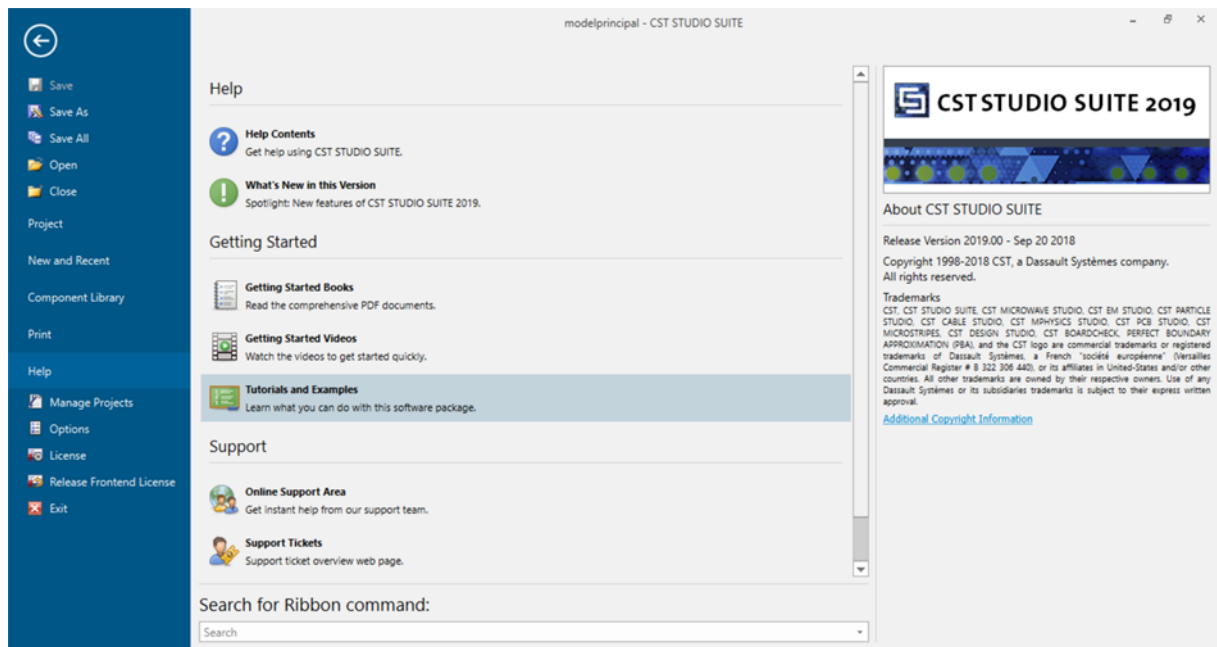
modelprincipal - CST STUDIO SUITE

Save
Save As
Save All
Open
Close
Project
New and Recent
Component Library
Print
Help
Manage Projects
Options
License
Release Frontend License
Exit

Help

Help Contents
Get help using CST STUDIO SUITE.

What's New in this Version
Spotlight: New features of CST STUDIO SUITE 2019.

Getting Started

Getting Started Books
Read the comprehensive PDF documents.

Getting Started Videos
Watch the videos to get started quickly.

Tutorials and Examples
Learn what you can do with this software package.

Support

Online Support Area
Get instant help from our support team.

Support Tickets
Support ticket overview web page.

Search for Ribbon command:
Search

CST STUDIO SUITE 2019

About CST STUDIO SUITE

Release Version 2019.00 - Sep 20 2018

Copyright 1998-2018 CST, a Dassault Systèmes company.
All rights reserved.

Trademarks
CST, CST STUDIO SUITE, CST MICROWAVE STUDIO, CST EM STUDIO, CST PARTICLE STUDIO, CST CABLE STUDIO, CST MPHYSICS STUDIO, CST PCB STUDIO, CST MICROSTRIPES, CST DESIGN STUDIO, CST BOARDCHECK, PERFECT BOUNDARY APPROXIMATION (PBA), and the CST logo are commercial trademarks or registered trademarks of Dassault Systèmes, a French "société européenne" (Versailles Commercial Register # B 322 306 440), or its affiliates in United-States and/or other countries. All other trademarks are owned by their respective owners. Use of any Dassault Systèmes or its subsidiaries trademarks is subject to their express written approval.

Additional Copyright Information